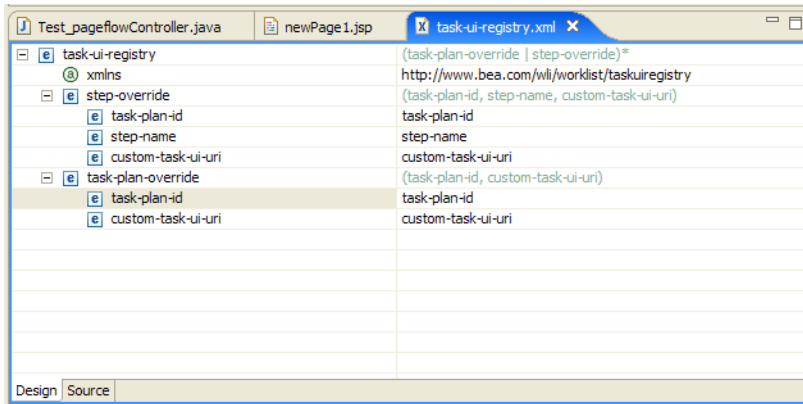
Test_pageflowController.java | newPage1.jsp | task-ui-registry.xml

| | |
|---|---|
| task-ui-registry | (task-plan-override \| step-override)* |
| xmlns | http://www.bea.com/wli/worklist/taskuiregistry |
| step-override | (task-plan-id, step-name, custom-task-ui-uri) |
| task-plan-id | task-plan-id |
| step-name | step-name |
| custom-task-ui-uri | custom-task-ui-uri |
| task-plan-override | (task-plan-id, custom-task-ui-uri) |
| task-plan-id | task-plan-id |
| custom-task-ui-uri | custom-task-ui-uri |

Design Source